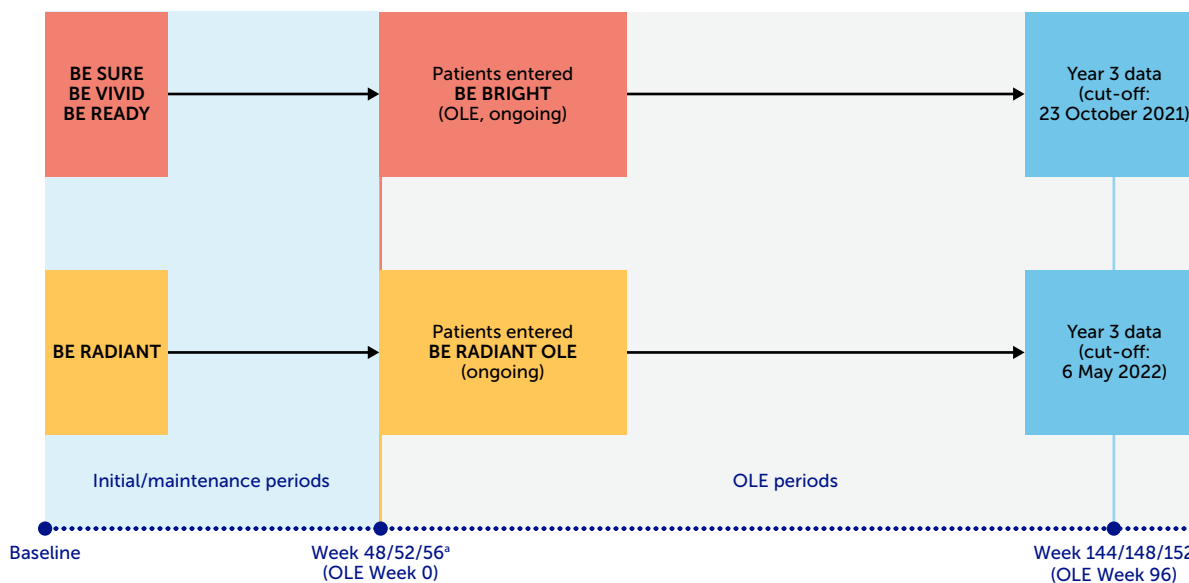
BE SURE
BE VIVID
BE READY

Patients entered
BE BRIGHT
(OLE, ongoing)

Year 3 data
(cut-off:
23 October 2021)

BE RADIANT

Patients entered
BE RADIANT OLE
(ongoing)

Year 3 data
(cut-off:
6 May 2022)

Initial/maintenance periods

OLE periods

Baseline

Week 48/52/56$^a$
(OLE Week 0)

Week 144/148/152
(OLE Week 96)